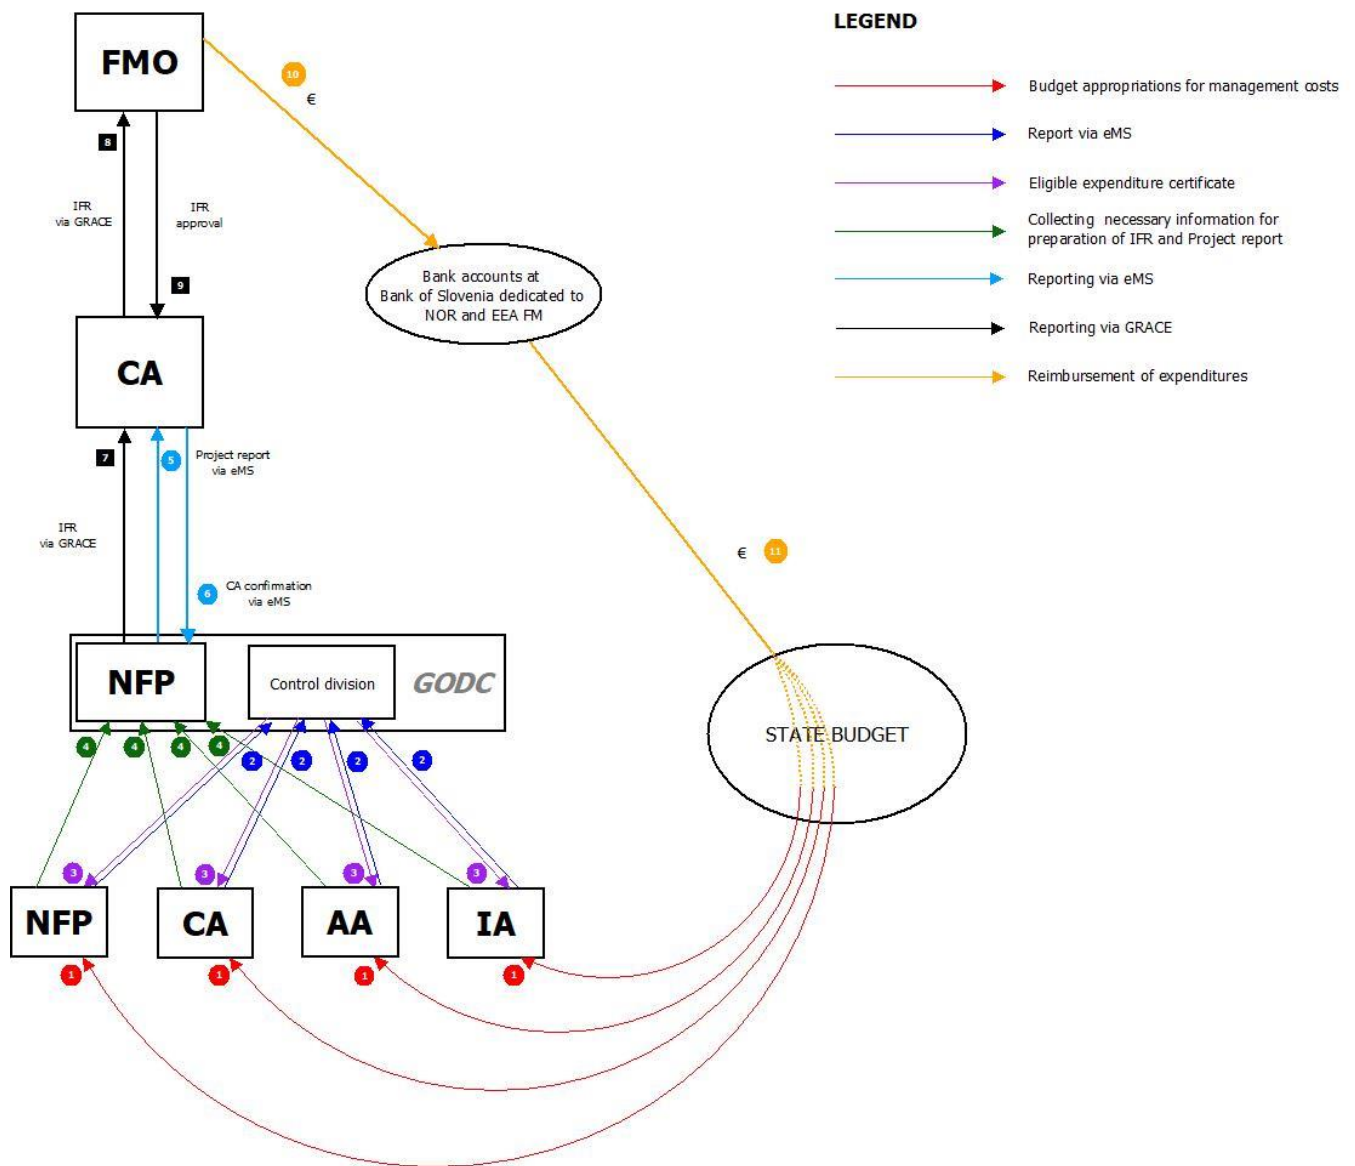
FMO

10
€

8
IFR via GRACE

IFR approval
9

Bank accounts at Bank of Slovenia dedicated to NOR and EEA FM

CA

7
5
Project report via eMS

IFR via GRACE

€ 11

6
CA confirmation via eMS

NFP
Control division
GODC

STATE BUDGET

4 4 4 4
2 2 2 2

3 3 3 3

NFP
CA
AA
IA

1 1 1 1

LEGEND

Budget appropriations for management costs

Report via eMS

Eligible expenditure certificate

Collecting necessary information for preparation of IFR and Project report

Reporting via eMS

Reporting via GRACE

Reimbursement of expenditures